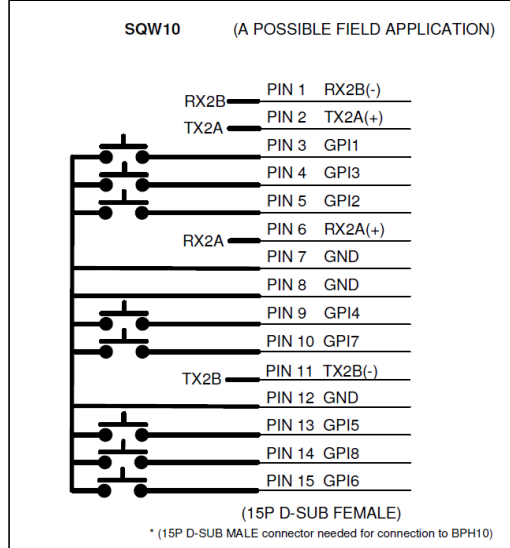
SQW10 (A POSSIBLE FIELD APPLICATION)

RX2B PIN 1 RX2B(-)
TX2A PIN 2 TX2A(+)
PIN 3 GPI1
PIN 4 GPI3
PIN 5 GPI2
RX2A PIN 6 RX2A(+)
PIN 7 GND
PIN 8 GND
PIN 9 GPI4
PIN 10 GPI7
TX2B PIN 11 TX2B(-)
PIN 12 GND
PIN 13 GPI5
PIN 14 GPI8
PIN 15 GPI6

(15P D-SUB FEMALE)
* (15P D-SUB MALE connector needed for connection to BPH10)